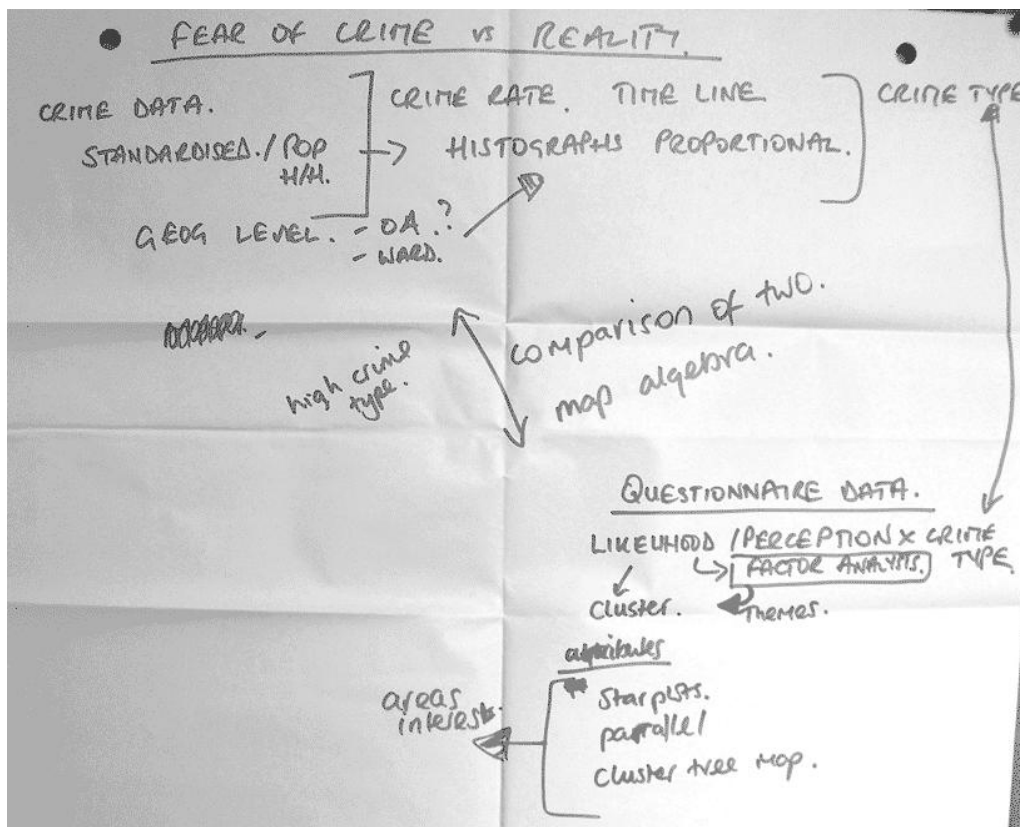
FEAR OF CRIME vs REALITY.

CRIME DATA.

STANDARDISED. / POP H/H.

CRIME RATE. TIME LINE

HISTOGRAPHS PROPORTIONAL.

CRIME TYPE

GEOG LEVEL. - OA.? - WARD.

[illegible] -

high crime type.

comparison of two. map algebra.

QUESTIONNAIRE DATA.

LIKELIHOOD / PERCEPTION x CRIME TYPE

FACTOR ANALYSIS.

cluster.

themes.

attitudes

areas interest.

starplots.

parallel

cluster tree map.